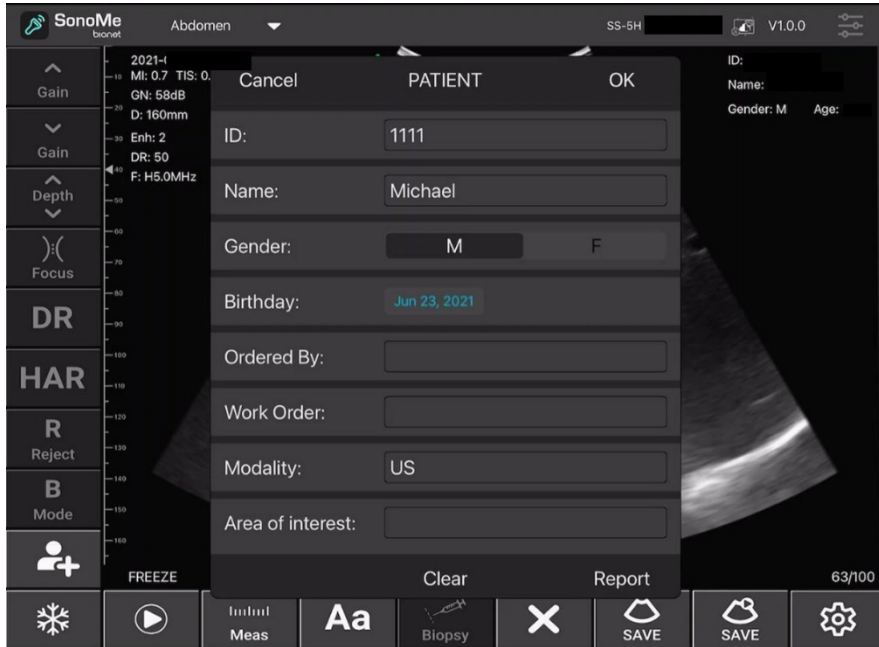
SonoMe bionet Abdomen SS-5H V1.0.0

Gain
Gain
Depth
Focus
DR
HAR
R Reject
B Mode

2021-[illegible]
MI: 0.7 TIS: 0.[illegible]
GN: 58dB
D: 160mm
Enh: 2
DR: 50
F: H5.0MHz

10 20 30 40 50 60 70 80 90 100 110 120 130 140 150 160

ID:
Name:
Gender: M Age:

Cancel PATIENT OK

| | |
|---|---|
| ID: | 1111 |
| Name: | Michael |
| Gender: | M F |
| Birthday: | Jun 23, 2021 |
| Ordered By: | |
| Work Order: | |
| Modality: | US |
| Area of interest: | |

Clear Report

FREEZE 63/100

Meas Aa Biopsy SAVE SAVE